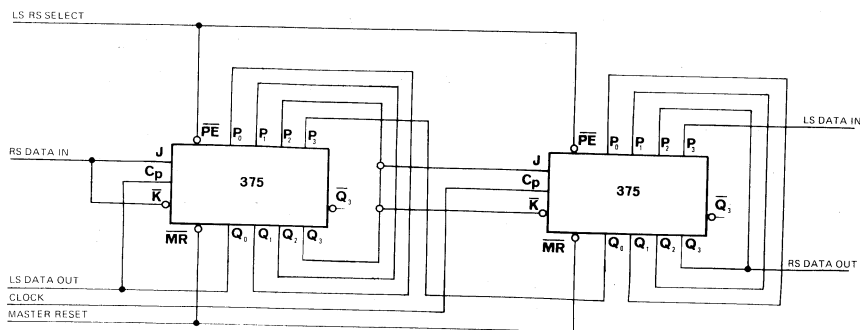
LS RS SELECT

RS DATA IN

J
$C_p$
$\overline{K}$
$\overline{MR}$
$\overline{PE}$
$P_0$ $P_1$ $P_2$ $P_3$
375
$\overline{Q}_3$
$Q_0$ $Q_1$ $Q_2$ $Q_3$

J
$C_p$
$\overline{K}$
$\overline{MR}$
$\overline{PE}$
$P_0$ $P_1$ $P_2$ $P_3$
375
$\overline{Q}_3$
$Q_0$ $Q_1$ $Q_2$ $Q_3$

LS DATA IN

LS DATA OUT
CLOCK
MASTER RESET

RS DATA OUT